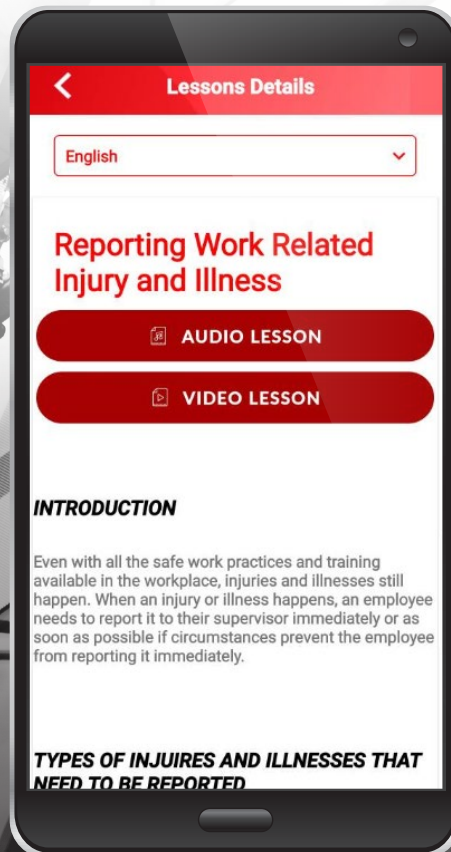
Lessons Details

English

Reporting Work Related Injury and Illness

AUDIO LESSON

VIDEO LESSON

INTRODUCTION

Even with all the safe work practices and training available in the workplace, injuries and illnesses still happen. When an injury or illness happens, an employee needs to report it to their supervisor immediately or as soon as possible if circumstances prevent the employee from reporting it immediately.

TYPES OF INJUIRES AND ILLNESSES THAT NEED TO BE REPORTED